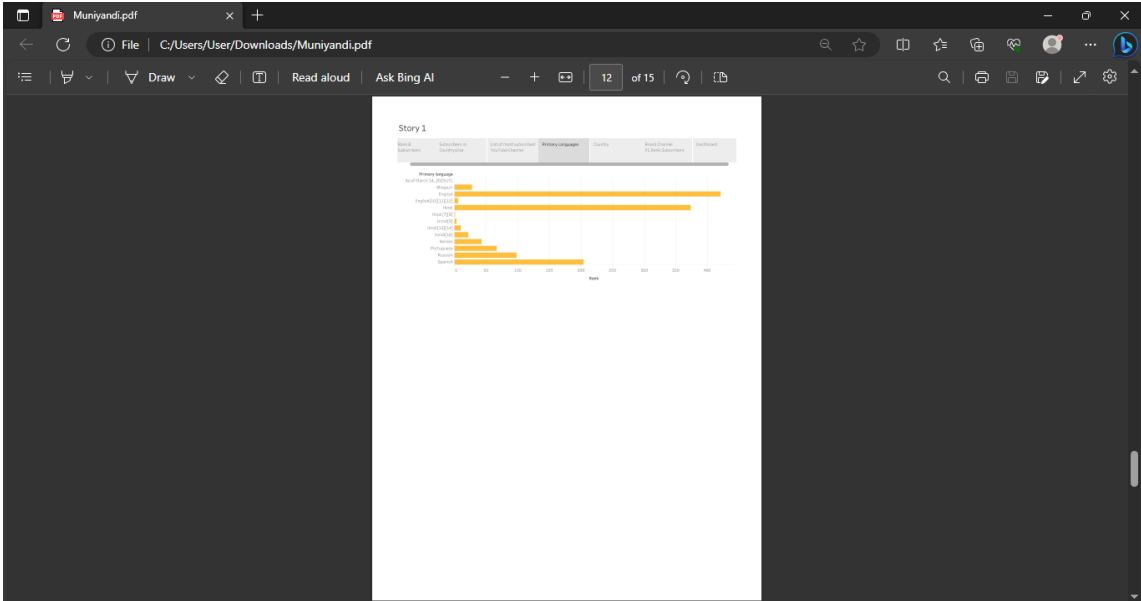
Muniyandi.pdf

File | C:/Users/User/Downloads/Muniyandi.pdf

Draw

Read aloud

Ask Bing AI

12

of 15

Story 1

| Rank & Subscribers | Subscribers in Zero Income | List of most subscribed YouTube Channel | Primary languages | Country | Brand Channel Vs Rank Subscribers | Dashboard |
|---|---|---|---|---|---|---|

Primary language

As of March 16, 2023[n7]

Bhojpuri

English

English[13][11][12]

Hindi

Hindi[7][8]

Hindi[9]

Hindi[13][14]

Hindi[16]

Korean

Portuguese

Russian

Spanish

0 50 100 150 200 250 300 350 400

Rank